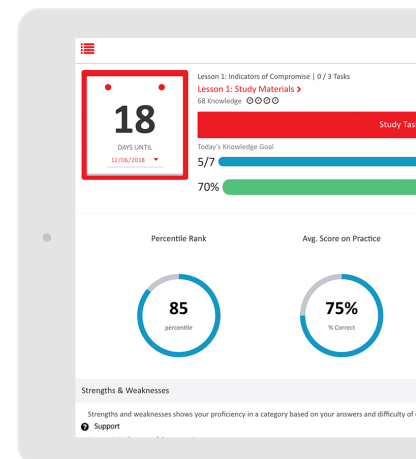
18

DAYS UNTIL

12/06/2018

Lesson 1: Indicators of Compromise | 0 / 3 Tasks

Lesson 1: Study Materials >

68 Knowledge

Study Tas

Today's Knowledge Goal

5/7

70%

Percentile Rank

85

percentile

Avg. Score on Practice

75%

% Correct

Strengths & Weaknesses

Strengths and weaknesses shows your proficiency in a category based on your answers and difficulty of

Support